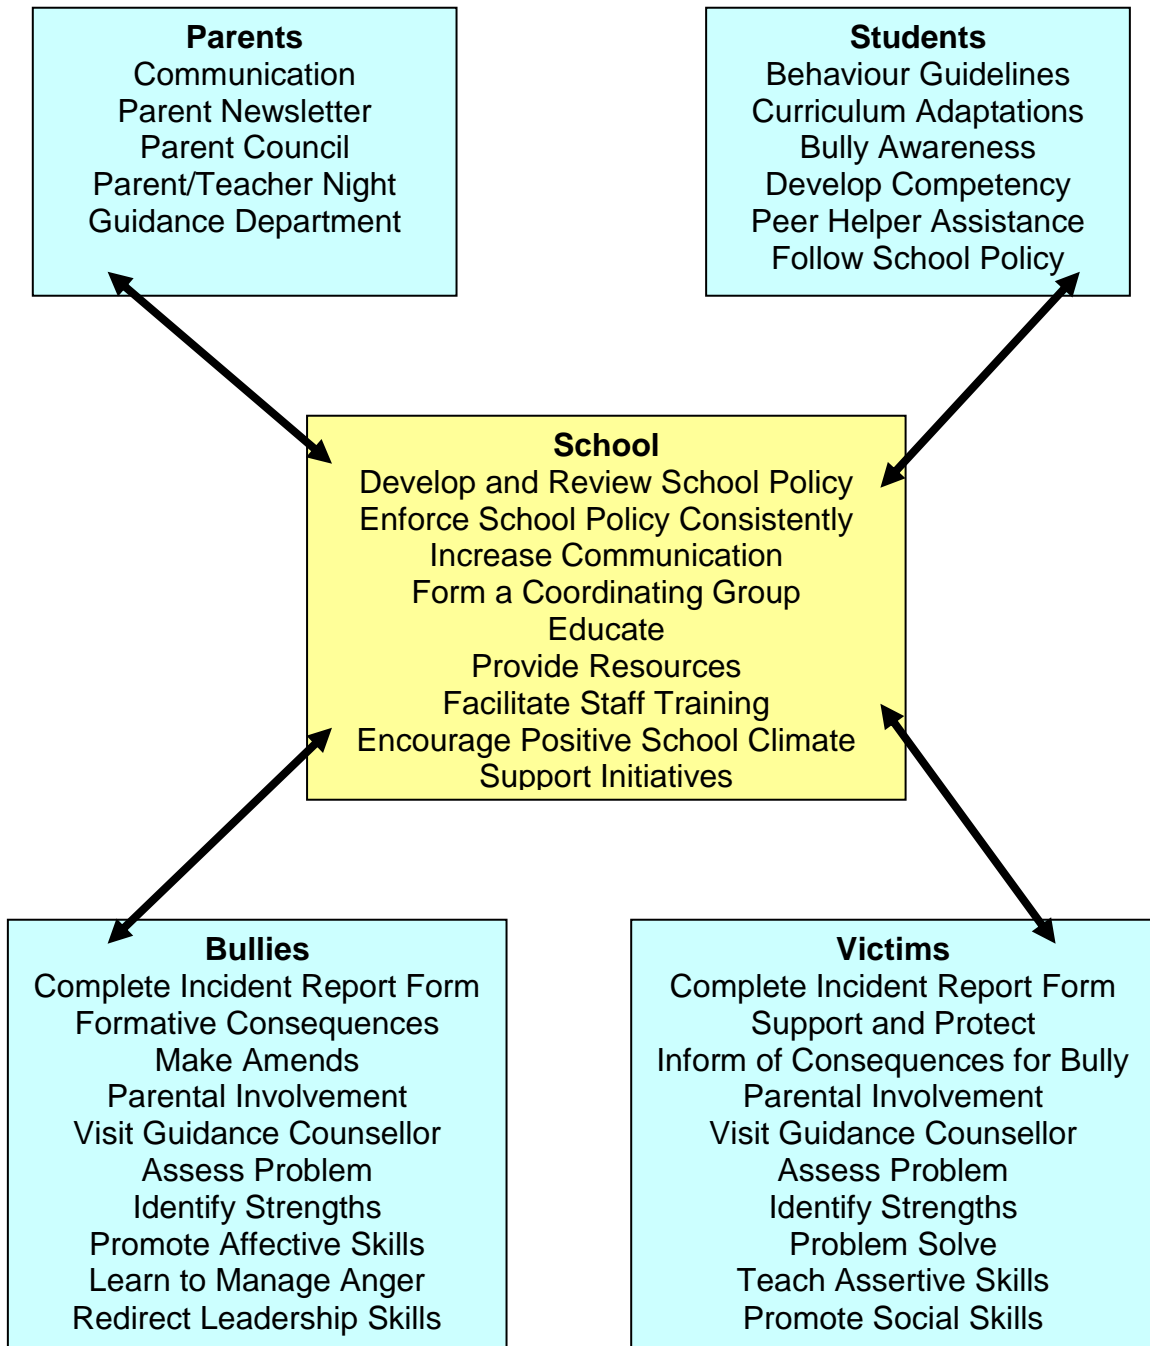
Parents
Communication
Parent Newsletter
Parent Council
Parent/Teacher Night
Guidance Department

Students
Behaviour Guidelines
Curriculum Adaptations
Bully Awareness
Develop Competency
Peer Helper Assistance
Follow School Policy

School
Develop and Review School Policy
Enforce School Policy Consistently
Increase Communication
Form a Coordinating Group
Educate
Provide Resources
Facilitate Staff Training
Encourage Positive School Climate
Support Initiatives

Bullies
Complete Incident Report Form
Formative Consequences
Make Amends
Parental Involvement
Visit Guidance Counsellor
Assess Problem
Identify Strengths
Promote Affective Skills
Learn to Manage Anger
Redirect Leadership Skills

Victims
Complete Incident Report Form
Support and Protect
Inform of Consequences for Bully
Parental Involvement
Visit Guidance Counsellor
Assess Problem
Identify Strengths
Problem Solve
Teach Assertive Skills
Promote Social Skills